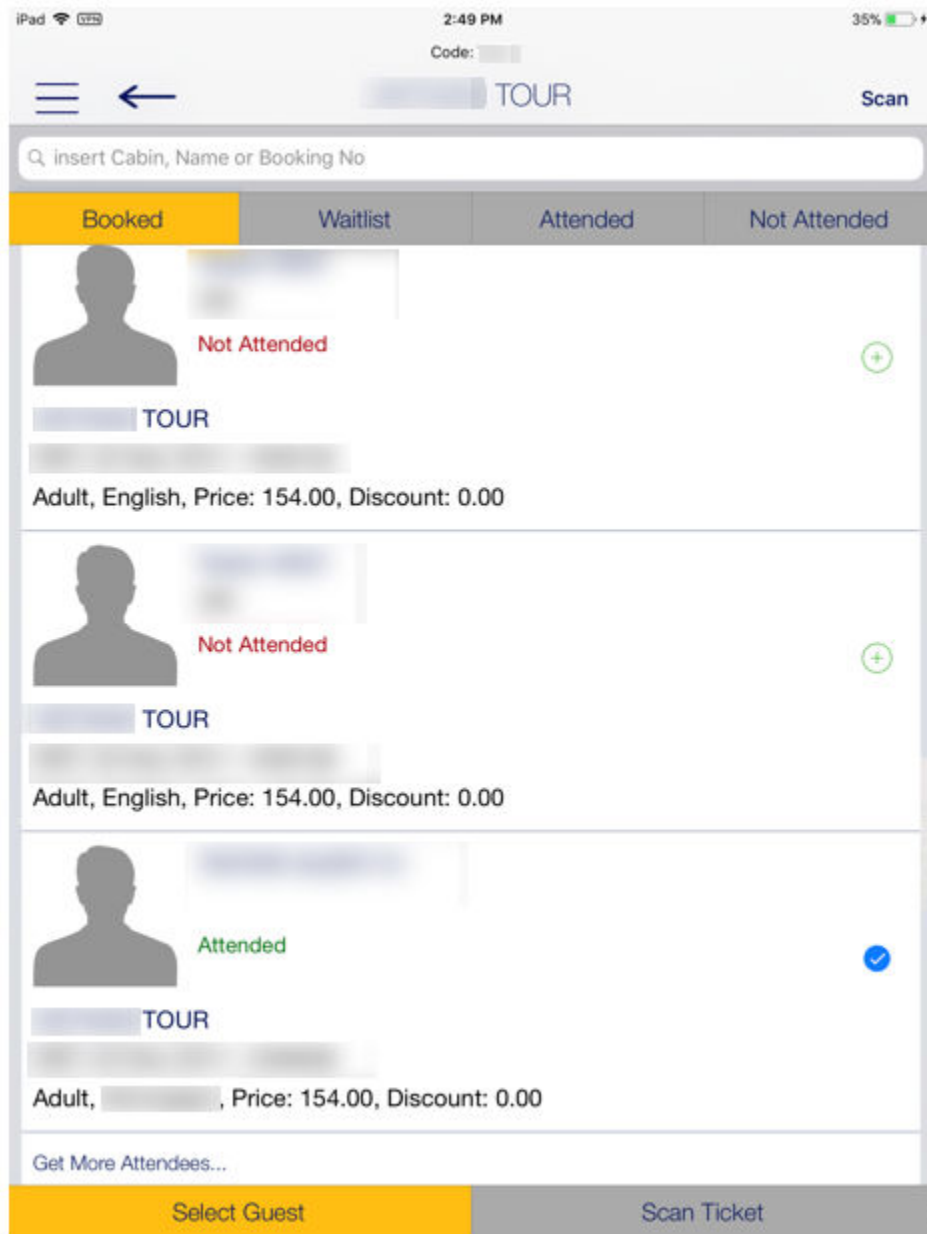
iPad VPN 2:49 PM 35%

Code: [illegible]

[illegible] TOUR

Scan

insert Cabin, Name or Booking No

Booked | Waitlist | Attended | Not Attended

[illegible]
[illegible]
Not Attended

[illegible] TOUR
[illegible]
Adult, English, Price: 154.00, Discount: 0.00

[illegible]
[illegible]
Not Attended

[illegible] TOUR
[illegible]
Adult, English, Price: 154.00, Discount: 0.00

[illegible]
Attended

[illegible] TOUR
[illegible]
Adult, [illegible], Price: 154.00, Discount: 0.00

Get More Attendees...

Select Guest | Scan Ticket